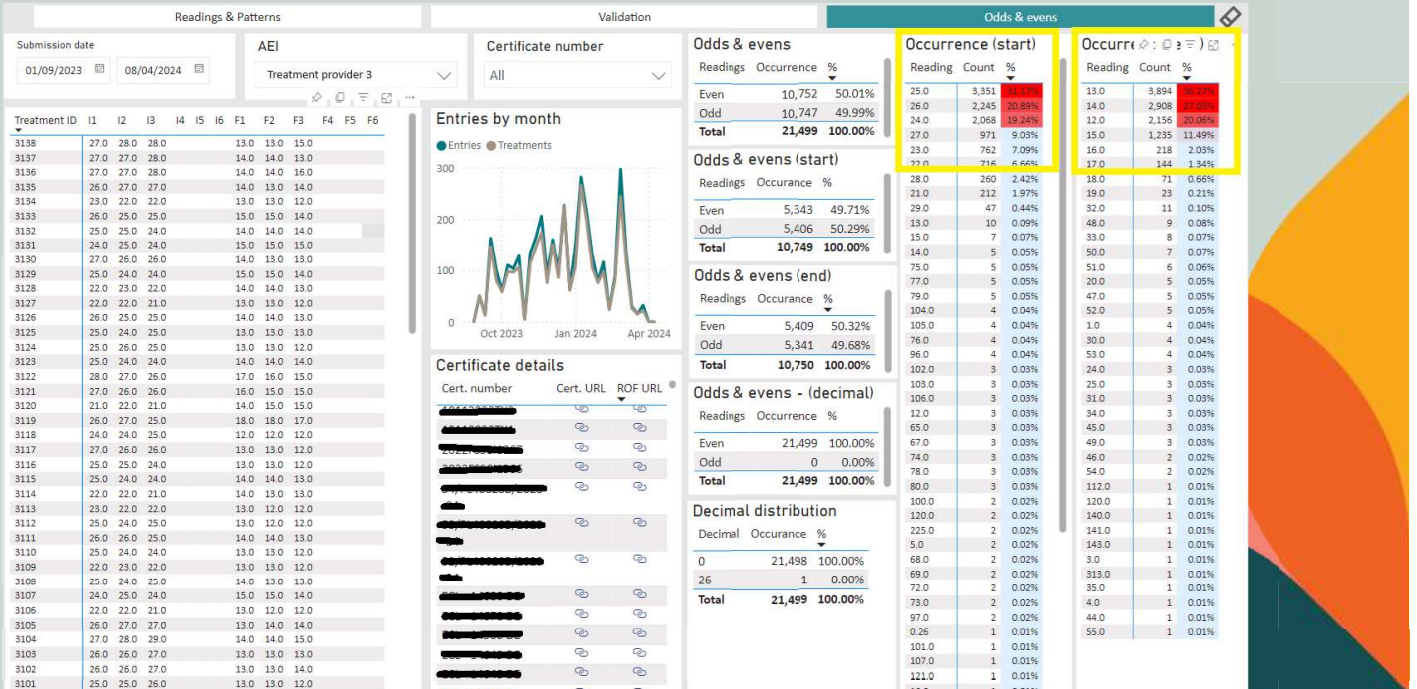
Readings & Patterns | Validation | Odds & evens

Submission date
01/09/2023 08/04/2024

AEI
Treatment provider 3

Certificate number
All

| Treatment ID | I1 | I2 | I3 | I4 | I5 | I6 | F1 | F2 | F3 | F4 | F5 | F6 |
|---|---|---|---|---|---|---|---|---|---|---|---|---|
| 3138 | 27.0 | 28.0 | 28.0 | | | | 13.0 | 13.0 | 15.0 | | | |
| 3137 | 27.0 | 27.0 | 28.0 | | | | 14.0 | 14.0 | 13.0 | | | |
| 3136 | 27.0 | 27.0 | 28.0 | | | | 14.0 | 14.0 | 16.0 | | | |
| 3135 | 26.0 | 27.0 | 27.0 | | | | 14.0 | 13.0 | 14.0 | | | |
| 3134 | 23.0 | 22.0 | 22.0 | | | | 13.0 | 13.0 | 12.0 | | | |
| 3133 | 26.0 | 25.0 | 25.0 | | | | 15.0 | 15.0 | 14.0 | | | |
| 3132 | 25.0 | 25.0 | 24.0 | | | | 14.0 | 14.0 | 14.0 | | | |
| 3131 | 24.0 | 25.0 | 24.0 | | | | 15.0 | 15.0 | 15.0 | | | |
| 3130 | 27.0 | 26.0 | 26.0 | | | | 14.0 | 13.0 | 13.0 | | | |
| 3129 | 25.0 | 24.0 | 24.0 | | | | 15.0 | 15.0 | 14.0 | | | |
| 3128 | 22.0 | 23.0 | 22.0 | | | | 14.0 | 14.0 | 13.0 | | | |
| 3127 | 22.0 | 22.0 | 21.0 | | | | 13.0 | 13.0 | 12.0 | | | |
| 3126 | 26.0 | 25.0 | 25.0 | | | | 14.0 | 14.0 | 13.0 | | | |
| 3125 | 25.0 | 24.0 | 25.0 | | | | 13.0 | 13.0 | 13.0 | | | |
| 3124 | 25.0 | 26.0 | 25.0 | | | | 13.0 | 13.0 | 12.0 | | | |
| 3123 | 25.0 | 24.0 | 24.0 | | | | 14.0 | 14.0 | 14.0 | | | |
| 3122 | 28.0 | 27.0 | 26.0 | | | | 17.0 | 16.0 | 15.0 | | | |
| 3121 | 27.0 | 26.0 | 26.0 | | | | 16.0 | 15.0 | 15.0 | | | |
| 3120 | 21.0 | 22.0 | 21.0 | | | | 14.0 | 15.0 | 15.0 | | | |
| 3119 | 26.0 | 27.0 | 25.0 | | | | 18.0 | 18.0 | 17.0 | | | |
| 3118 | 24.0 | 24.0 | 25.0 | | | | 12.0 | 12.0 | 12.0 | | | |
| 3117 | 27.0 | 26.0 | 26.0 | | | | 14.0 | 14.0 | 13.0 | | | |
| 3116 | 25.0 | 25.0 | 24.0 | | | | 13.0 | 13.0 | 12.0 | | | |
| 3115 | 25.0 | 24.0 | 24.0 | | | | 14.0 | 13.0 | 13.0 | | | |
| 3114 | 22.0 | 22.0 | 21.0 | | | | 14.0 | 13.0 | 13.0 | | | |
| 3113 | 23.0 | 22.0 | 22.0 | | | | 13.0 | 12.0 | 12.0 | | | |
| 3112 | 25.0 | 24.0 | 25.0 | | | | 13.0 | 12.0 | 12.0 | | | |
| 3111 | 26.0 | 26.0 | 25.0 | | | | 14.0 | 14.0 | 13.0 | | | |
| 3110 | 25.0 | 24.0 | 24.0 | | | | 13.0 | 13.0 | 12.0 | | | |
| 3109 | 22.0 | 23.0 | 22.0 | | | | 13.0 | 12.0 | 12.0 | | | |
| 3108 | 23.0 | 24.0 | 25.0 | | | | 14.0 | 13.0 | 13.0 | | | |
| 3107 | 24.0 | 25.0 | 24.0 | | | | 15.0 | 15.0 | 14.0 | | | |
| 3106 | 22.0 | 22.0 | 21.0 | | | | 13.0 | 12.0 | 12.0 | | | |
| 3105 | 26.0 | 27.0 | 27.0 | | | | 13.0 | 14.0 | 14.0 | | | |
| 3104 | 27.0 | 28.0 | 29.0 | | | | 14.0 | 14.0 | 15.0 | | | |
| 3103 | 26.0 | 26.0 | 27.0 | | | | 13.0 | 13.0 | 13.0 | | | |
| 3102 | 26.0 | 26.0 | 27.0 | | | | 13.0 | 13.0 | 14.0 | | | |
| 3101 | 25.0 | 25.0 | 26.0 | | | | 13.0 | 13.0 | 12.0 | | | |

Entries by month
Entries Treatments
300
200
100
0
Oct 2023 Jan 2024 Apr 2024

Certificate details
Cert. number Cert. URL ROF URL

Odds & evens
| Readings | Occurrence | % |
|---|---|---|
| Even | 10,752 | 50.01% |
| Odd | 10,747 | 49.99% |
| Total | 21,499 | 100.00% |

Odds & evens (start)
| Readings | Occurance | % |
|---|---|---|
| Even | 5,343 | 49.71% |
| Odd | 5,406 | 50.29% |
| Total | 10,749 | 100.00% |

Odds & evens (end)
| Readings | Occurance | % |
|---|---|---|
| Even | 5,409 | 50.32% |
| Odd | 5,341 | 49.68% |
| Total | 10,750 | 100.00% |

Odds & evens - (decimal)
| Readings | Occurence | % |
|---|---|---|
| Even | 21,499 | 100.00% |
| Odd | 0 | 0.00% |
| Total | 21,499 | 100.00% |

Decimal distribution
| Decimal | Occurance | % |
|---|---|---|
| 0 | 21,498 | 100.00% |
| 26 | 1 | 0.00% |
| Total | 21,499 | 100.00% |

Occurrence (start)
| Reading | Count | % |
|---|---|---|
| 25.0 | 3,351 | 31.17% |
| 26.0 | 2,245 | 20.89% |
| 24.0 | 2,068 | 19.24% |
| 27.0 | 971 | 9.03% |
| 23.0 | 762 | 7.09% |
| 22.0 | 716 | 6.66% |
| 28.0 | 260 | 2.42% |
| 21.0 | 212 | 1.97% |
| 29.0 | 47 | 0.44% |
| 13.0 | 10 | 0.09% |
| 15.0 | 7 | 0.07% |
| 14.0 | 5 | 0.05% |
| 75.0 | 5 | 0.05% |
| 77.0 | 5 | 0.05% |
| 79.0 | 5 | 0.05% |
| 104.0 | 4 | 0.04% |
| 105.0 | 4 | 0.04% |
| 76.0 | 4 | 0.04% |
| 96.0 | 4 | 0.04% |
| 102.0 | 3 | 0.03% |
| 103.0 | 3 | 0.03% |
| 106.0 | 3 | 0.03% |
| 12.0 | 3 | 0.03% |
| 65.0 | 3 | 0.03% |
| 67.0 | 3 | 0.03% |
| 74.0 | 3 | 0.03% |
| 78.0 | 3 | 0.03% |
| 80.0 | 3 | 0.03% |
| 100.0 | 2 | 0.02% |
| 120.0 | 2 | 0.02% |
| 225.0 | 2 | 0.02% |
| 5.0 | 2 | 0.02% |
| 68.0 | 2 | 0.02% |
| 69.0 | 2 | 0.02% |
| 72.0 | 2 | 0.02% |
| 73.0 | 2 | 0.02% |
| 97.0 | 2 | 0.02% |
| 0.26 | 1 | 0.01% |
| 101.0 | 1 | 0.01% |
| 107.0 | 1 | 0.01% |
| 121.0 | 1 | 0.01% |

Occurre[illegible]
| Reading | Count | % |
|---|---|---|
| 13.0 | 3,894 | 36.22% |
| 14.0 | 2,908 | 27.05% |
| 12.0 | 2,156 | 20.06% |
| 15.0 | 1,235 | 11.49% |
| 16.0 | 218 | 2.03% |
| 17.0 | 144 | 1.34% |
| 18.0 | 71 | 0.66% |
| 19.0 | 23 | 0.21% |
| 32.0 | 11 | 0.10% |
| 48.0 | 9 | 0.08% |
| 33.0 | 8 | 0.07% |
| 50.0 | 7 | 0.07% |
| 51.0 | 6 | 0.06% |
| 20.0 | 5 | 0.05% |
| 47.0 | 5 | 0.05% |
| 52.0 | 5 | 0.05% |
| 1.0 | 4 | 0.04% |
| 30.0 | 4 | 0.04% |
| 53.0 | 4 | 0.04% |
| 24.0 | 3 | 0.03% |
| 25.0 | 3 | 0.03% |
| 31.0 | 3 | 0.03% |
| 34.0 | 3 | 0.03% |
| 45.0 | 3 | 0.03% |
| 49.0 | 3 | 0.03% |
| 46.0 | 2 | 0.02% |
| 54.0 | 2 | 0.02% |
| 112.0 | 1 | 0.01% |
| 120.0 | 1 | 0.01% |
| 140.0 | 1 | 0.01% |
| 141.0 | 1 | 0.01% |
| 143.0 | 1 | 0.01% |
| 3.0 | 1 | 0.01% |
| 313.0 | 1 | 0.01% |
| 35.0 | 1 | 0.01% |
| 4.0 | 1 | 0.01% |
| 44.0 | 1 | 0.01% |
| 55.0 | 1 | 0.01% |